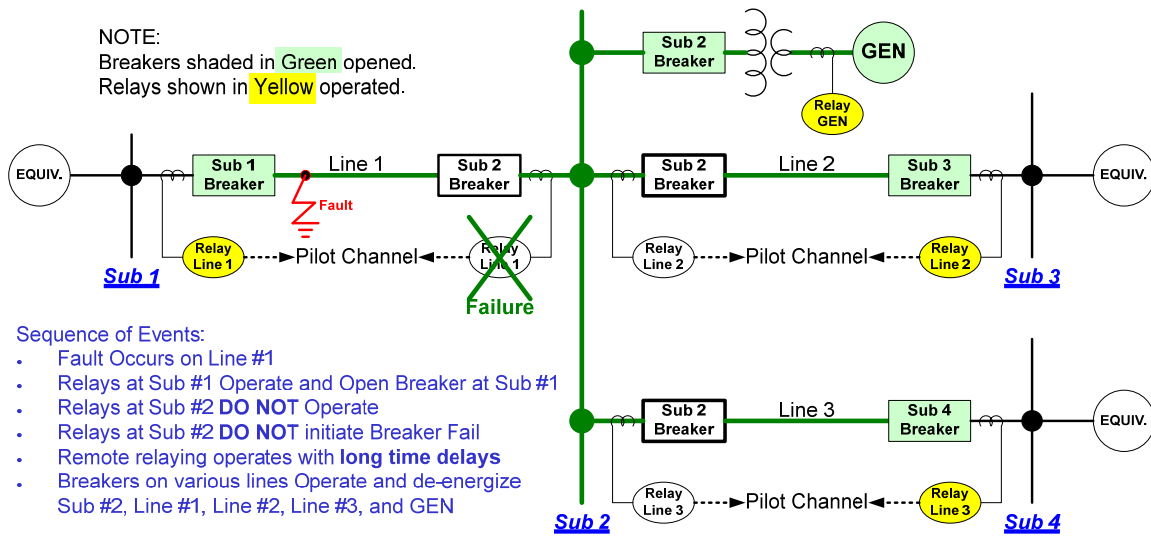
NOTE:
Breakers shaded in Green opened.
Relays shown in Yellow operated.

Sub 2 Breaker

GEN

Relay GEN

EQUIV.

Sub 1 Breaker

Line 1

Sub 2 Breaker

Sub 2 Breaker

Line 2

Sub 3 Breaker

EQUIV.

Fault

Relay Line 1

Pilot Channel

Relay Line 1

Relay Line 2

Pilot Channel

Relay Line 2

Sub 1

Failure

Sub 3

Sequence of Events:
• Fault Occurs on Line #1
• Relays at Sub #1 Operate and Open Breaker at Sub #1
• Relays at Sub #2 DO NOT Operate
• Relays at Sub #2 DO NOT initiate Breaker Fail
• Remote relaying operates with long time delays
• Breakers on various lines Operate and de-energize Sub #2, Line #1, Line #2, Line #3, and GEN

Sub 2 Breaker

Line 3

Sub 4 Breaker

EQUIV.

Relay Line 3

Pilot Channel

Relay Line 3

Sub 2

Sub 4